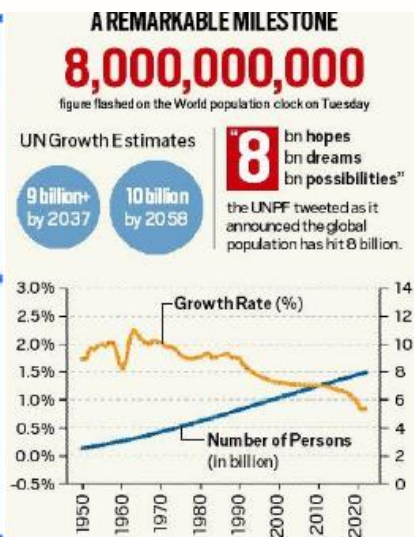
A REMARKABLE MILESTONE

8,000,000,000

figure flashed on the World population clock on Tuesday

UN Growth Estimates

9 billion+ by 2037

10 billion by 2058

"8 bn hopes
bn dreams
bn possibilities"

the UNPF tweeted as it announced the global population has hit 8 billion.

3.0%
2.5%
2.0%
1.5%
1.0%
0.5%
0.0%
-0.5%

14
12
10
8
6
4
2
0

Growth Rate (%)

Number of Persons (in billion)

1950
1960
1970
1980
1990
2000
2010
2020